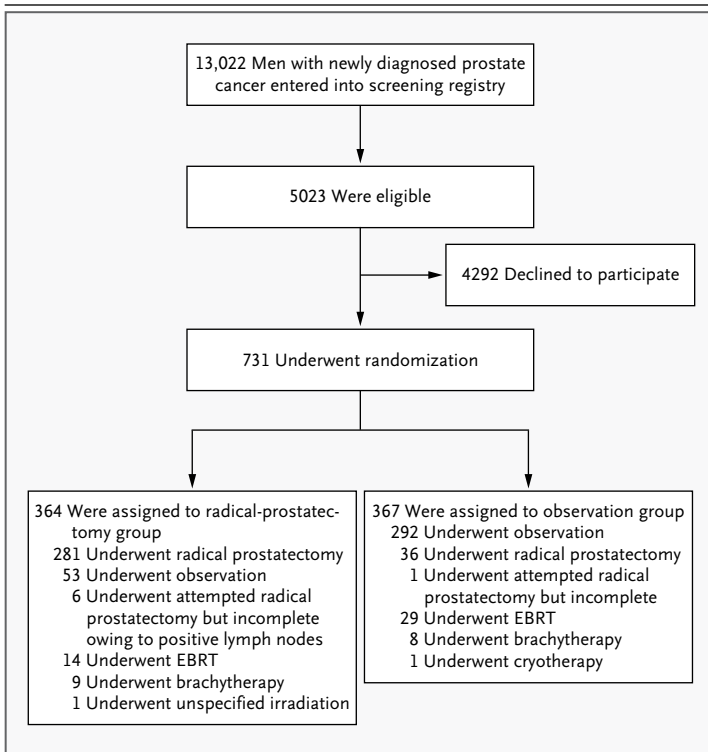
13,022 Men with newly diagnosed prostate cancer entered into screening registry

5023 Were eligible

4292 Declined to participate

731 Underwent randomization

364 Were assigned to radical-prostatectomy group
281 Underwent radical prostatectomy
53 Underwent observation
6 Underwent attempted radical prostatectomy but incomplete owing to positive lymph nodes
14 Underwent EBRT
9 Underwent brachytherapy
1 Underwent unspecified irradiation

367 Were assigned to observation group
292 Underwent observation
36 Underwent radical prostatectomy
1 Underwent attempted radical prostatectomy but incomplete
29 Underwent EBRT
8 Underwent brachytherapy
1 Underwent cryotherapy